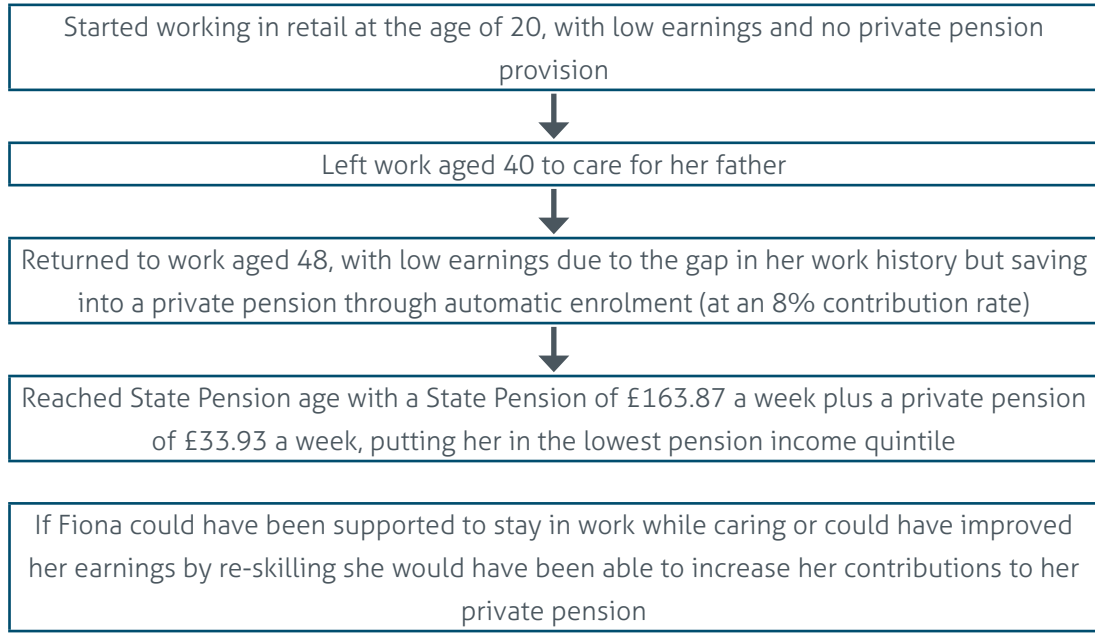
Started working in retail at the age of 20, with low earnings and no private pension provision

Left work aged 40 to care for her father

Returned to work aged 48, with low earnings due to the gap in her work history but saving into a private pension through automatic enrolment (at an 8% contribution rate)

Reached State Pension age with a State Pension of £163.87 a week plus a private pension of £33.93 a week, putting her in the lowest pension income quintile

If Fiona could have been supported to stay in work while caring or could have improved her earnings by re-skilling she would have been able to increase her contributions to her private pension